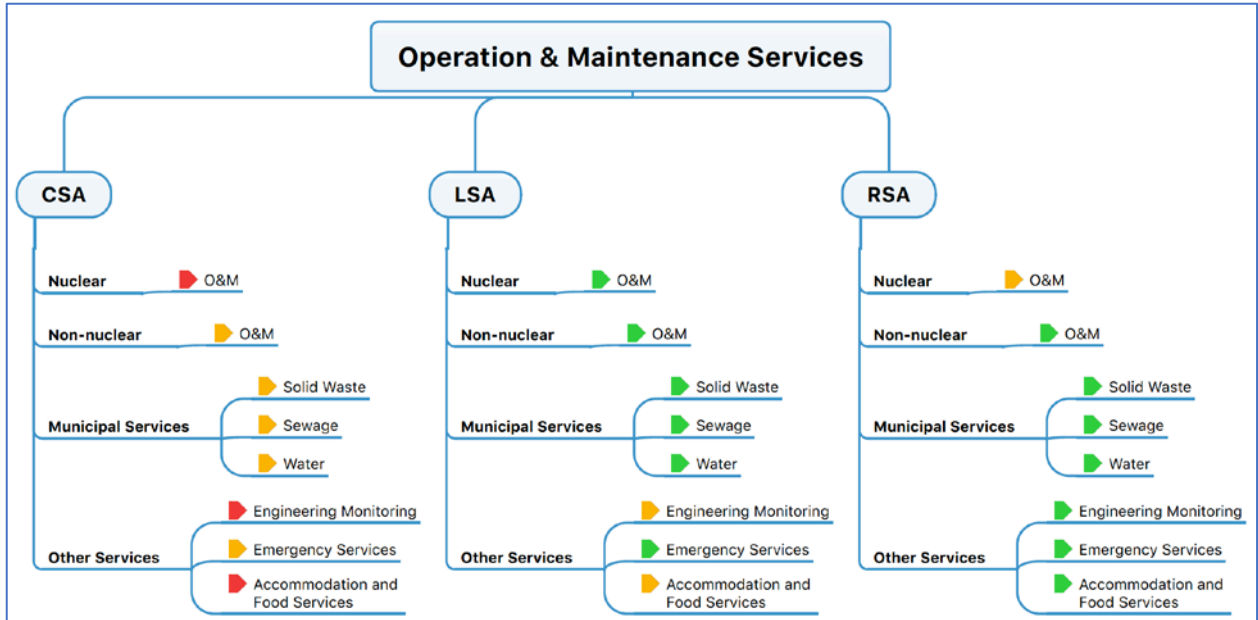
Operation & Maintenance Services

CSA

Nuclear O&M

Non-nuclear O&M

Municipal Services
Solid Waste
Sewage
Water

Other Services
Engineering Monitoring
Emergency Services
Accommodation and Food Services

LSA

Nuclear O&M

Non-nuclear O&M

Municipal Services
Solid Waste
Sewage
Water

Other Services
Engineering Monitoring
Emergency Services
Accommodation and Food Services

RSA

Nuclear O&M

Non-nuclear O&M

Municipal Services
Solid Waste
Sewage
Water

Other Services
Engineering Monitoring
Emergency Services
Accommodation and Food Services